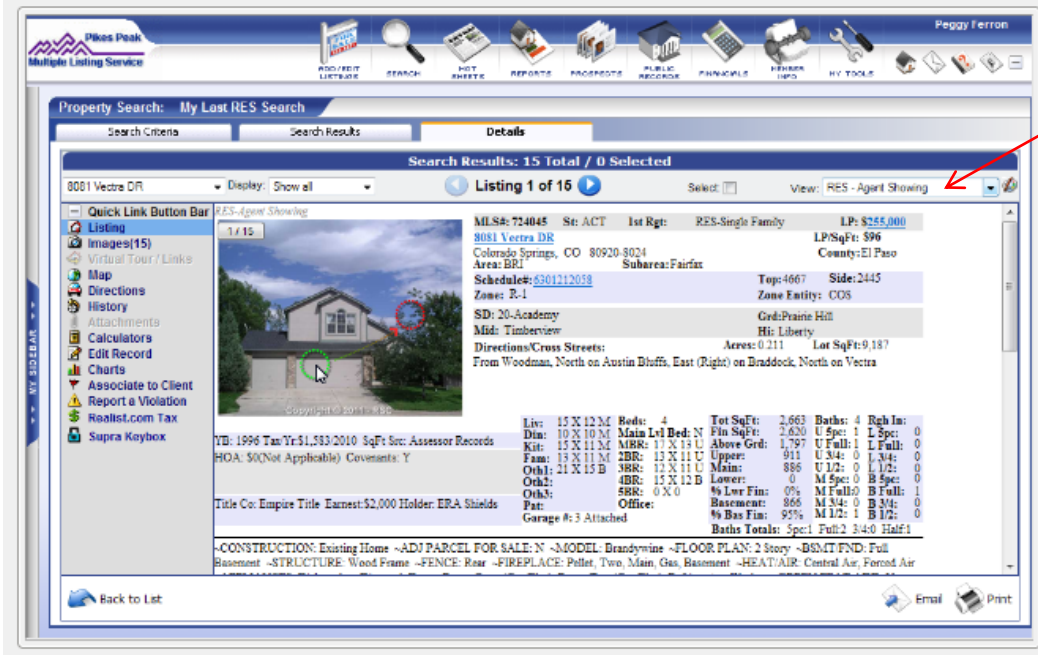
Pikes Peak
Multiple Listing Service

ADD/EDIT LISTINGS SEARCH HOT SHEETS REPORTS PROSPECTS PUBLIC RECORDS FINANCIALS MEMBER INFO MY TOOLS

Peggy Ferron

Property Search: My Last RES Search

Search Criteria | Search Results | Details

Search Results: 15 Total / 0 Selected

8081 Vectra DR | Display: Show all | Listing 1 of 15 | Select | View: RES - Agent Showing

MY SIDEBAR

Quick Link Button Bar
Listing
Images(15)
Virtual Tour / Links
Map
Directions
History
Attachments
Calculators
Edit Record
Charts
Associate to Client
Report a Violation
Realist.com Tax
Supra Keybox

RES-Agent Showing

1 / 15

Copyright © 2011 - RSO

MLS#: 724045 St: ACT 1st Rgt: RES-Single Family LP: $255,000
8081 Vectra DR LP/SqFt: $96
Colorado Springs, CO 80920-8024 County: El Paso
Area: BRI Subarea: Fairfax
Schedule#: 6301212058 Top: 4667 Side: 2445
Zone: R-1 Zone Entity: COS
SD: 20-Academy Grd: Prairie Hill
Mid: Timberview Hi: Liberty
Directions/Cross Streets: Acres: 0.211 Lot SqFt: 9,187
From Woodman, North on Austin Bluffs, East (Right) on Braddock, North on Vectra

YB: 1996 Tax/Yr: $1,583/2010 SqFt Src: Assessor Records
HOA: $0(Not Applicable) Covenants: Y
Title Co: Empire Title Earnest: $2,000 Holder: ERA Shields

| Liv: 15 X 12 M | Beds: 4 | Tot SqFt: 2,663 | Baths: 4 | Rgh In: |
|---|---|---|---|---|
| Din: 10 X 10 M | Main Lvl Bed: N | Fin SqFt: 2,620 | U 5pc: 1 | L 5pc: 0 |
| Kit: 15 X 11 M | MBR: 17 X 13 U | Above Grd: 1,797 | U Full: 1 | L Full: 0 |
| Fam: 13 X 11 M | 2BR: 13 X 11 U | Upper: 911 | U 3/4: 0 | L 3/4: 0 |
| Oth1: 21 X 15 B | 3BR: 12 X 11 U | Main: 886 | U 1/2: 0 | L 1/2: 0 |
| Oth2: | 4BR: 15 X 12 B | Lower: 0 | M 5pc: 0 | B 5pc: 0 |
| Oth3: | 5BR: 0 X 0 | % Lwr Fin: 0% | M Full: 0 | B Full: 1 |
| Pat: | Office: | Basement: 866 | M 3/4: 0 | B 3/4: 0 |
| Garage #: 3 Attached | | % Bas Fin: 95% | M 1/2: 1 | B 1/2: 0 |

Baths Totals: 5pc:1 Full:2 3/4:0 Half:1

~CONSTRUCTION: Existing Home ~ADJ PARCEL FOR SALE: N ~MODEL: Brandywine ~FLOOR PLAN: 2 Story ~BSMT/FND: Full Basement ~STRUCTURE: Wood Frame ~FENCE: Rear ~FIREPLACE: Pellet, Two, Main, Gas, Basement ~HEAT/AIR: Central Air, Forced Air

Back to List | Email | Print